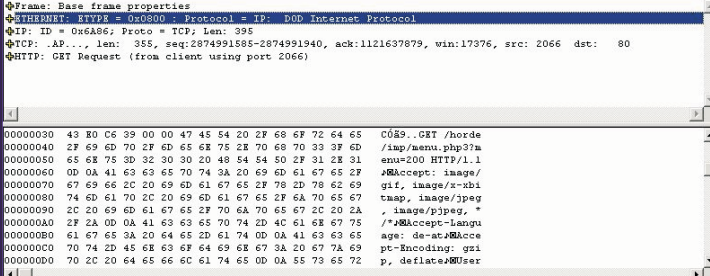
Frame: Base frame properties
ETHERNET: ETYPE = 0x0800 : Protocol = IP: DOD Internet Protocol
IP: ID = 0x6A86; Proto = TCP; Len: 395
TCP: .AP..., len: 355, seq:2874991585-2874991940, ack:1121637879, win:17376, src: 2066 dst: 80
HTTP: GET Request (from client using port 2066)

| | | |
|---|---|---|
| 00000030 | 43 E0 C6 39 00 00 47 45 54 20 2F 68 6F 72 64 65 | CÓÆ9..GET /horde |
| 00000040 | 2F 69 6D 70 2F 6D 65 6E 75 2E 70 68 70 33 3F 6D | /imp/menu.php3?m |
| 00000050 | 65 6E 75 3D 32 30 30 20 48 54 54 50 2F 31 2E 31 | enu=200 HTTP/1.1 |
| 00000060 | 0D 0A 41 63 63 65 70 74 3A 20 69 6D 61 67 65 2F | Accept: image/ |
| 00000070 | 67 69 66 2C 20 69 6D 61 67 65 2F 78 2D 78 62 69 | gif, image/x-xbi |
| 00000080 | 74 6D 61 70 2C 20 69 6D 61 67 65 2F 6A 70 65 67 | tmap, image/jpeg |
| 00000090 | 2C 20 69 6D 61 67 65 2F 70 6A 70 65 67 2C 20 2A | , image/pjpeg, * |
| 000000A0 | 2F 2A 0D 0A 41 63 63 65 70 74 2D 4C 61 6E 67 75 | /* Accept-Langu |
| 000000B0 | 61 67 65 3A 20 64 65 2D 61 74 0D 0A 41 63 63 65 | age: de-at Acce |
| 000000C0 | 70 74 2D 45 6E 63 6F 64 69 6E 67 3A 20 67 7A 69 | pt-Encoding: gzi |
| 000000D0 | 70 2C 20 64 65 66 6C 61 74 65 0D 0A 55 73 65 72 | p, deflate User |